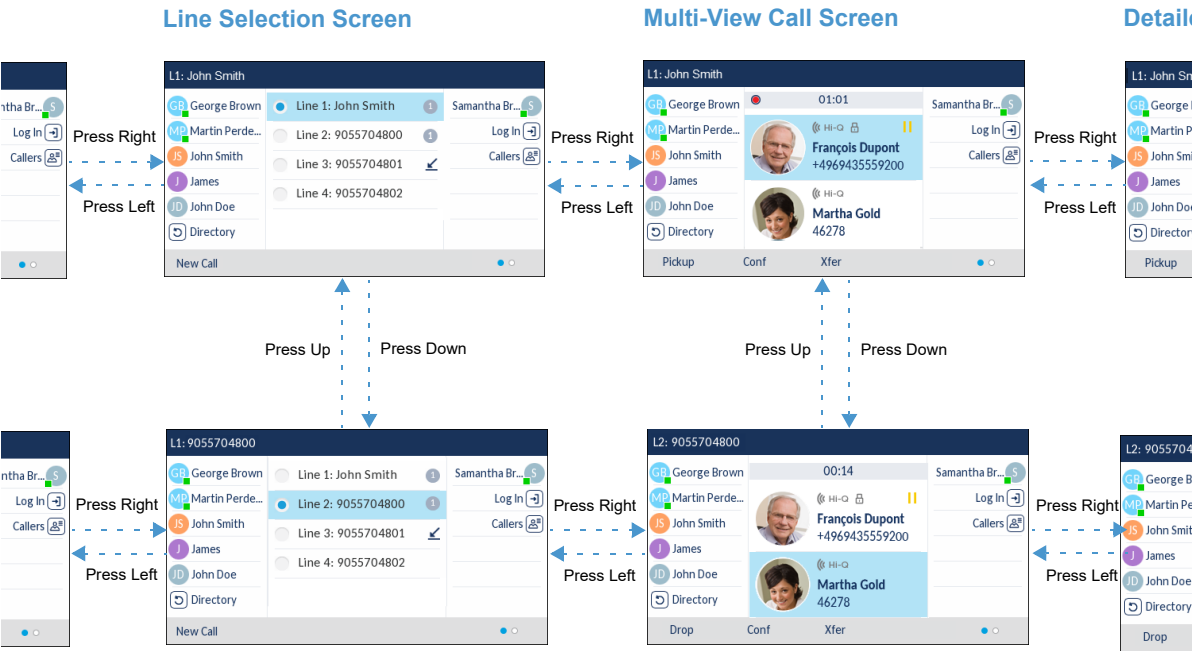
Line Selection Screen

Multi-View Call Screen

Detaile

antha Br S
Log In
Callers

Press Right
Press Left

L1: John Smith
GB George Brown
MP Martin Perde...
JS John Smith
J James
JD John Doe
Directory
Line 1: John Smith 1
Line 2: 9055704800 1
Line 3: 9055704801
Line 4: 9055704802
Samantha Br... S
Log In
Callers
New Call

Press Right
Press Left

L1: John Smith
GB George Brown
MP Martin Perde...
JS John Smith
J James
JD John Doe
Directory
01:01
Hi-Q
François Dupont
+4969435559200
Hi-Q
Martha Gold
46278
Samantha Br... S
Log In
Callers
Pickup Conf Xfer

Press Right
Press Left

L1: John Sm
GB George B
MP Martin P
JS John Smi
J James
JD John Doe
Director
Pickup

Press Up
Press Down

Press Up
Press Down

antha Br S
Log In
Callers

Press Right
Press Left

L1: 9055704800
GB George Brown
MP Martin Perde...
JS John Smith
J James
JD John Doe
Directory
Line 1: John Smith 1
Line 2: 9055704800 1
Line 3: 9055704801
Line 4: 9055704802
Samantha Br... S
Log In
Callers
New Call

Press Right
Press Left

L2: 9055704800
GB George Brown
MP Martin Perde...
JS John Smith
J James
JD John Doe
Directory
00:14
Hi-Q
François Dupont
+4969435559200
Hi-Q
Martha Gold
46278
Samantha Br... S
Log In
Callers
Drop Conf Xfer

Press Right
Press Left

L2: 905570
GB George B
MP Martin Pe
JS John Smit
J James
JD John Doe
Director
Drop